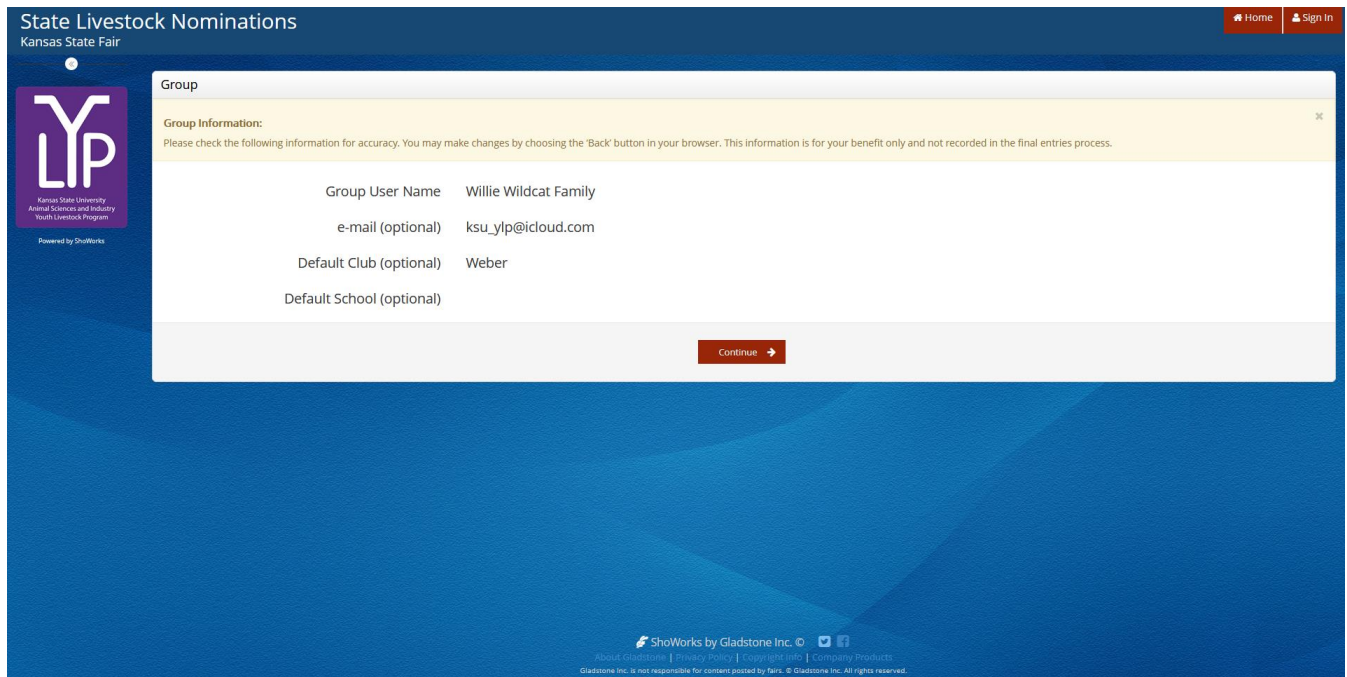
State Livestock Nominations
Kansas State Fair

Home Sign In

YLP
Kansas State University
Animal Sciences and Industry
Youth Livestock Program

Powered by ShoWorks

Group

Group Information:
Please check the following information for accuracy. You may make changes by choosing the 'Back' button in your browser. This information is for your benefit only and not recorded in the final entries process.

×

Group User Name Willie Wildcat Family
e-mail (optional) ksu_ylp@icloud.com
Default Club (optional) Weber
Default School (optional)

Continue

ShoWorks by Gladstone Inc. ©
About Gladstone | Privacy Policy | Copyright Info | Company Products
Gladstone Inc. is not responsible for content posted by fairs. © Gladstone Inc. All rights reserved.